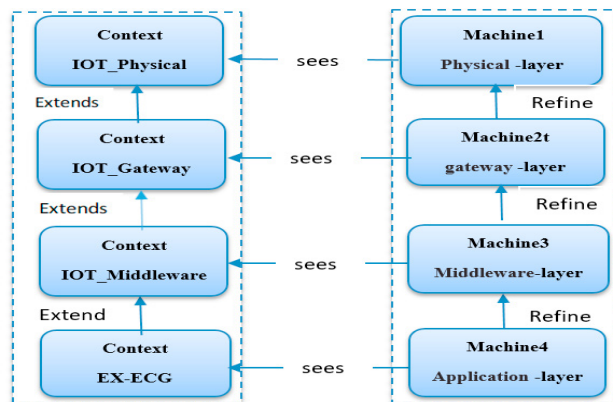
Context
IOT_Physical

sees

Machine1
Physical -layer

Extends

Refine

Context
IOT_Gateway

sees

Machine2t
gateway -layer

Extends

Refine

Context
IOT_Middleware

sees

Machine3
Middleware-layer

Extend

Refine

Context
EX-ECG

sees

Machine4
Application -layer